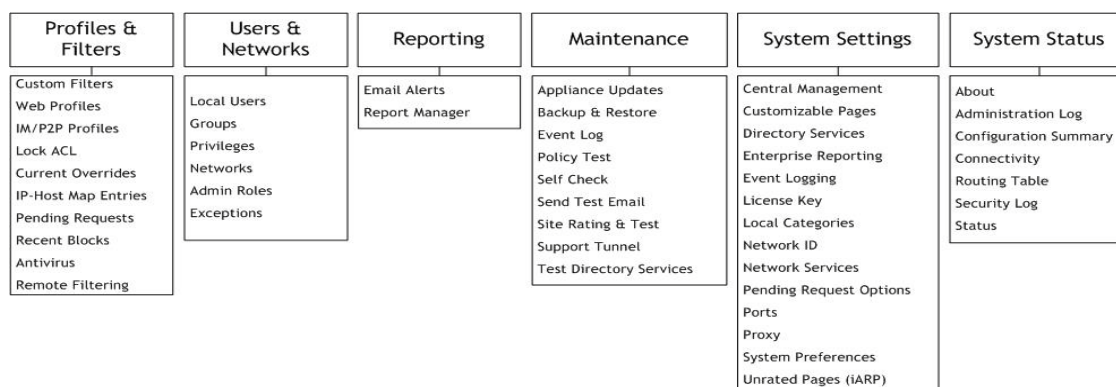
Profiles & Filters

Custom Filters
Web Profiles
IM/P2P Profiles
Lock ACL
Current Overrides
IP-Host Map Entries
Pending Requests
Recent Blocks
Antivirus
Remote Filtering

Users & Networks

Local Users
Groups
Privileges
Networks
Admin Roles
Exceptions

Reporting

Email Alerts
Report Manager

Maintenance

Appliance Updates
Backup & Restore
Event Log
Policy Test
Self Check
Send Test Email
Site Rating & Test
Support Tunnel
Test Directory Services

System Settings

Central Management
Customizable Pages
Directory Services
Enterprise Reporting
Event Logging
License Key
Local Categories
Network ID
Network Services
Pending Request Options
Ports
Proxy
System Preferences
Unrated Pages (iARP)

System Status

About
Administration Log
Configuration Summary
Connectivity
Routing Table
Security Log
Status